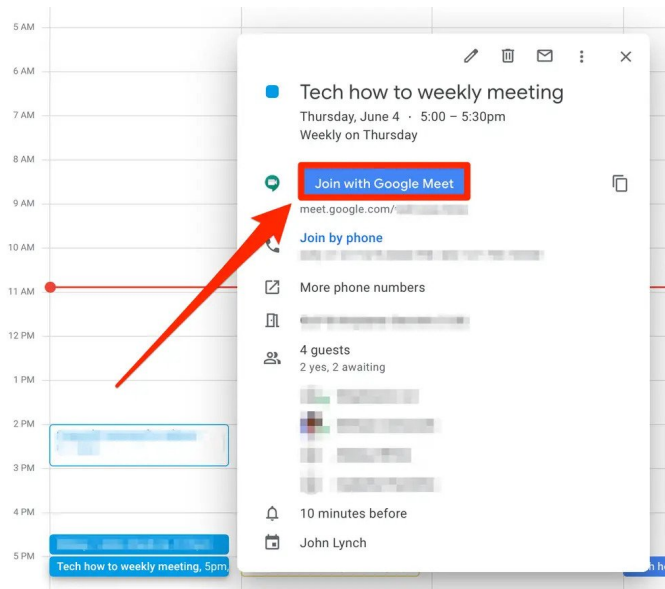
5 AM
6 AM
7 AM
8 AM
9 AM
10 AM
11 AM
12 PM
1 PM
2 PM
3 PM
4 PM
5 PM

Tech how to weekly meeting
Thursday, June 4 · 5:00 – 5:30pm
Weekly on Thursday

Join with Google Meet
meet.google.com/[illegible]

Join by phone
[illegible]

More phone numbers
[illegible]

4 guests
2 yes, 2 awaiting
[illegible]

10 minutes before
John Lynch

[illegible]
Tech how to weekly meeting, 5pm,